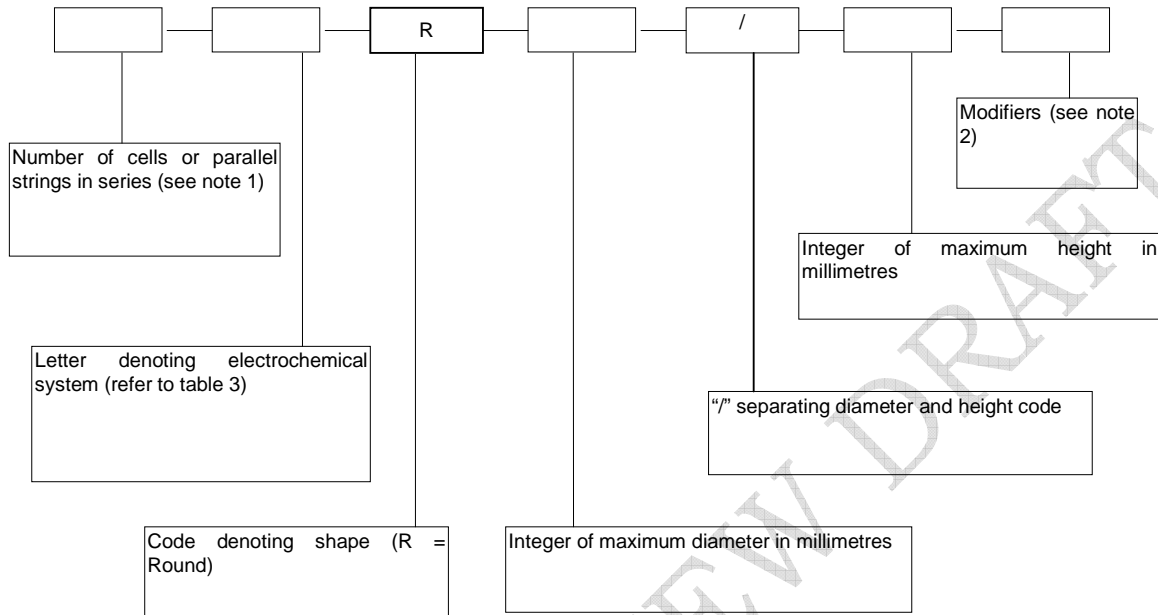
R

/

Modifiers (see note 2)

Number of cells or parallel strings in series (see note 1)

Integer of maximum height in millimetres

Letter denoting electrochemical system (refer to table 3)

"/" separating diameter and height code

Code denoting shape (R = Round)

Integer of maximum diameter in millimetres

NEW DRAFT